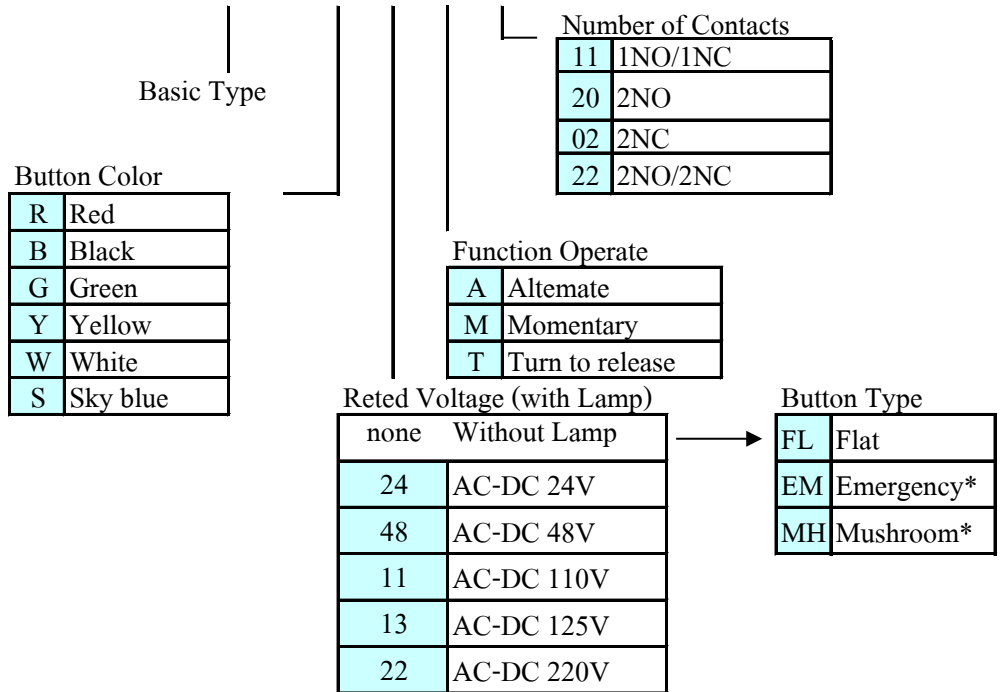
Number of Contacts

| | |
|---|---|
| 11 | 1NO/1NC |
| 20 | 2NO |
| 02 | 2NC |
| 22 | 2NO/2NC |

Basic Type

Button Color

| | |
|---|---|
| R | Red |
| B | Black |
| G | Green |
| Y | Yellow |
| W | White |
| S | Sky blue |

Function Operate

| | |
|---|---|
| A | Altemate |
| M | Momentary |
| T | Turn to release |

Reted Voltage (with Lamp)

| | |
|---|---|
| none | Without Lamp |
| 24 | AC-DC 24V |
| 48 | AC-DC 48V |
| 11 | AC-DC 110V |
| 13 | AC-DC 125V |
| 22 | AC-DC 220V |

Button Type

| | |
|---|---|
| FL | Flat |
| EM | Emergency* |
| MH | Mushroom* |